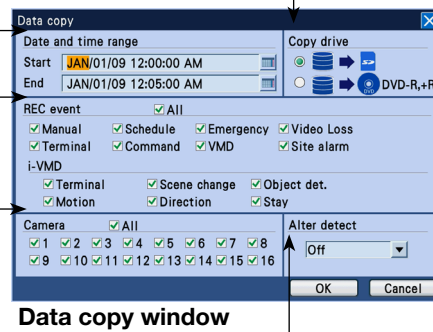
Data copy
Date and time range
Start JAN/01/09 12:00:00 AM
End JAN/01/09 12:05:00 AM
Copy drive
DVD-R,+R
REC event All
Manual Schedule Emergency Video Loss
Terminal Command VMD Site alarm
i-VMD
Terminal Scene change Object det.
Motion Direction Stay
Camera All
1 2 3 4 5 6 7 8
9 10 11 12 13 14 15 16
Alter detect
Off
OK Cancel
Data copy window